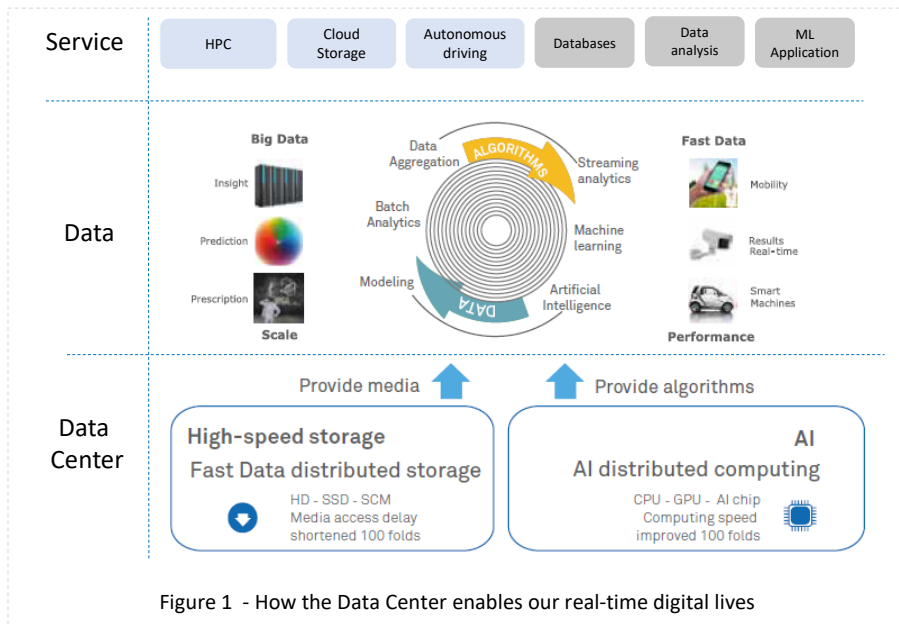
Service

HPC

Cloud Storage

Autonomous driving

Databases

Data analysis

ML Application

Data

Big Data

Insight

Prediction

Prescription

Scale

Data Aggregation

ALGORITHMS

Streaming analytics

Batch Analytics

Machine learning

Modeling

DATA

Artificial Intelligence

Fast Data

Mobility

Results Real-time

Smart Machines

Performance

Provide media

Provide algorithms

Data Center

High-speed storage

Fast Data distributed storage

HD - SSD - SCM
Media access delay shortened 100 folds

AI

AI distributed computing

CPU - GPU - AI chip
Computing speed improved 100 folds

Figure 1 - How the Data Center enables our real-time digital lives